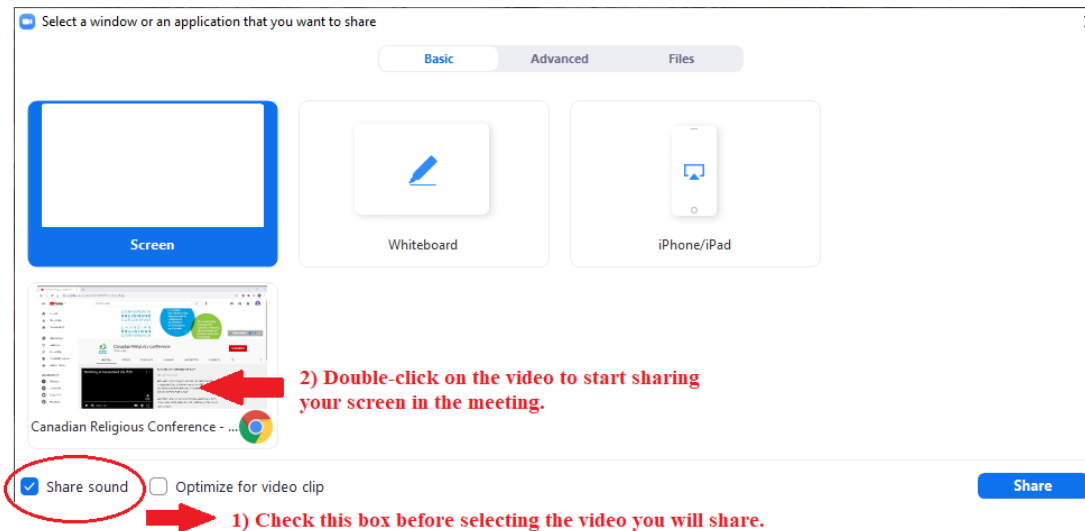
Select a window or an application that you want to share

Basic
Advanced
Files

Screen

Whiteboard

iPhone/iPad

Canadian Religious Conference - ...

2) Double-click on the video to start sharing your screen in the meeting.

Share sound

Optimize for video clip

Share

1) Check this box before selecting the video you will share.